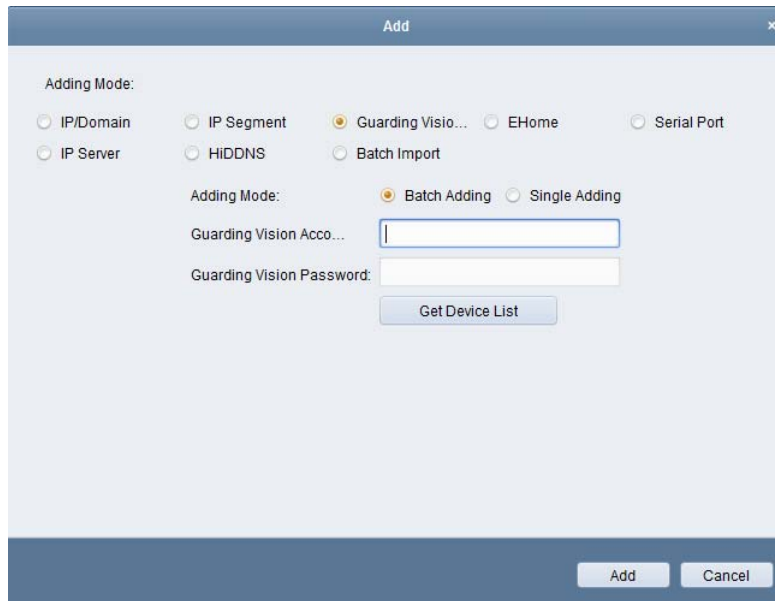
Add

×

Adding Mode:

IP/Domain
IP Segment
Guarding Visio...
EHome
Serial Port
IP Server
HiDDNS
Batch Import

Adding Mode:
Batch Adding
Single Adding

Guarding Vision Acco...

Guarding Vision Password:

Get Device List

Add
Cancel